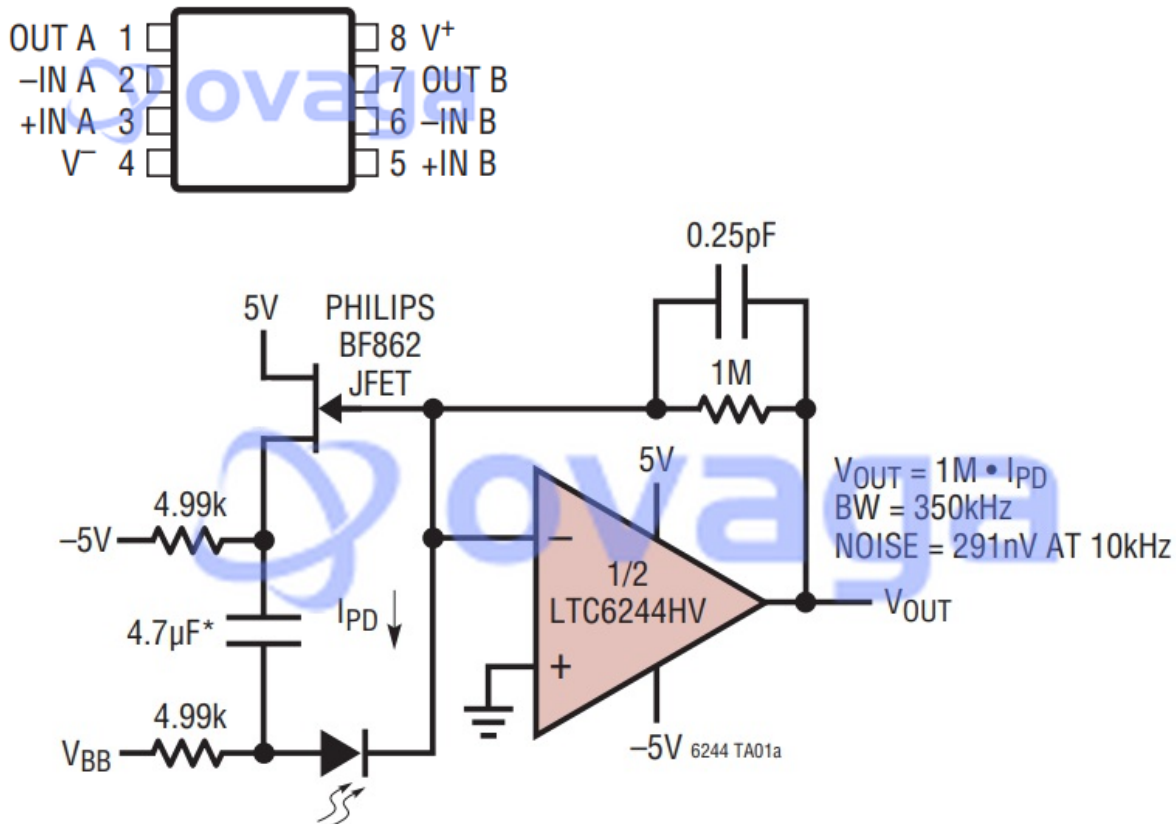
OUT A 1
–IN A 2
+IN A 3
V⁻ 4
8 V⁺
7 OUT B
6 –IN B
5 +IN B

ovaga

0.25pF
5V
PHILIPS BF862 JFET
1M
5V
$V_{OUT}$ = 1M • $I_{PD}$
BW = 350kHz
NOISE = 291nV AT 10kHz
4.99k
–5V
–
1/2 LTC6244HV
$V_{OUT}$
4.7µF*
$I_{PD}$
+
4.99k
$V_{BB}$
–5V
6244 TA01a

ovaga